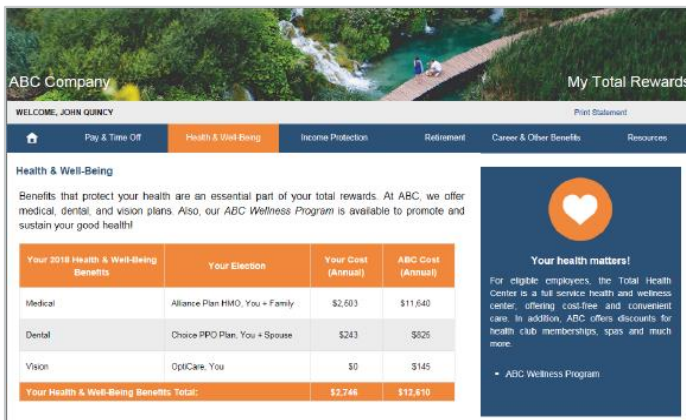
ABC Company

My Total Rewards

WELCOME, JOHN QUINCY

Print Statement

Pay & Time Off | Health & Well-Being | Income Protection | Retirement | Career & Other Benefits | Resources

Health & Well-Being

Benefits that protect your health are an essential part of your total rewards. At ABC, we offer medical, dental, and vision plans. Also, our ABC Wellness Program is available to promote and sustain your good health!

| Your 2018 Health & Well-Being Benefits | Your Election | Your Cost (Annual) | ABC Cost (Annual) |
|---|---|---|---|
| Medical | Alliance Plan HMO, You + Family | \$2,503 | \$11,640 |
| Dental | Choice PPO Plan, You + Spouse | \$243 | \$826 |
| Vision | OptiCare, You | \$0 | \$145 |
| Your Health & Well-Being Benefits Total: | | \$2,746 | \$12,610 |

Your health matters!

For eligible employees, the Total Health Center is a full service health and wellness center, offering cost-free and convenient care. In addition, ABC offers discounts for health club memberships, spas and much more.

ABC Wellness Program